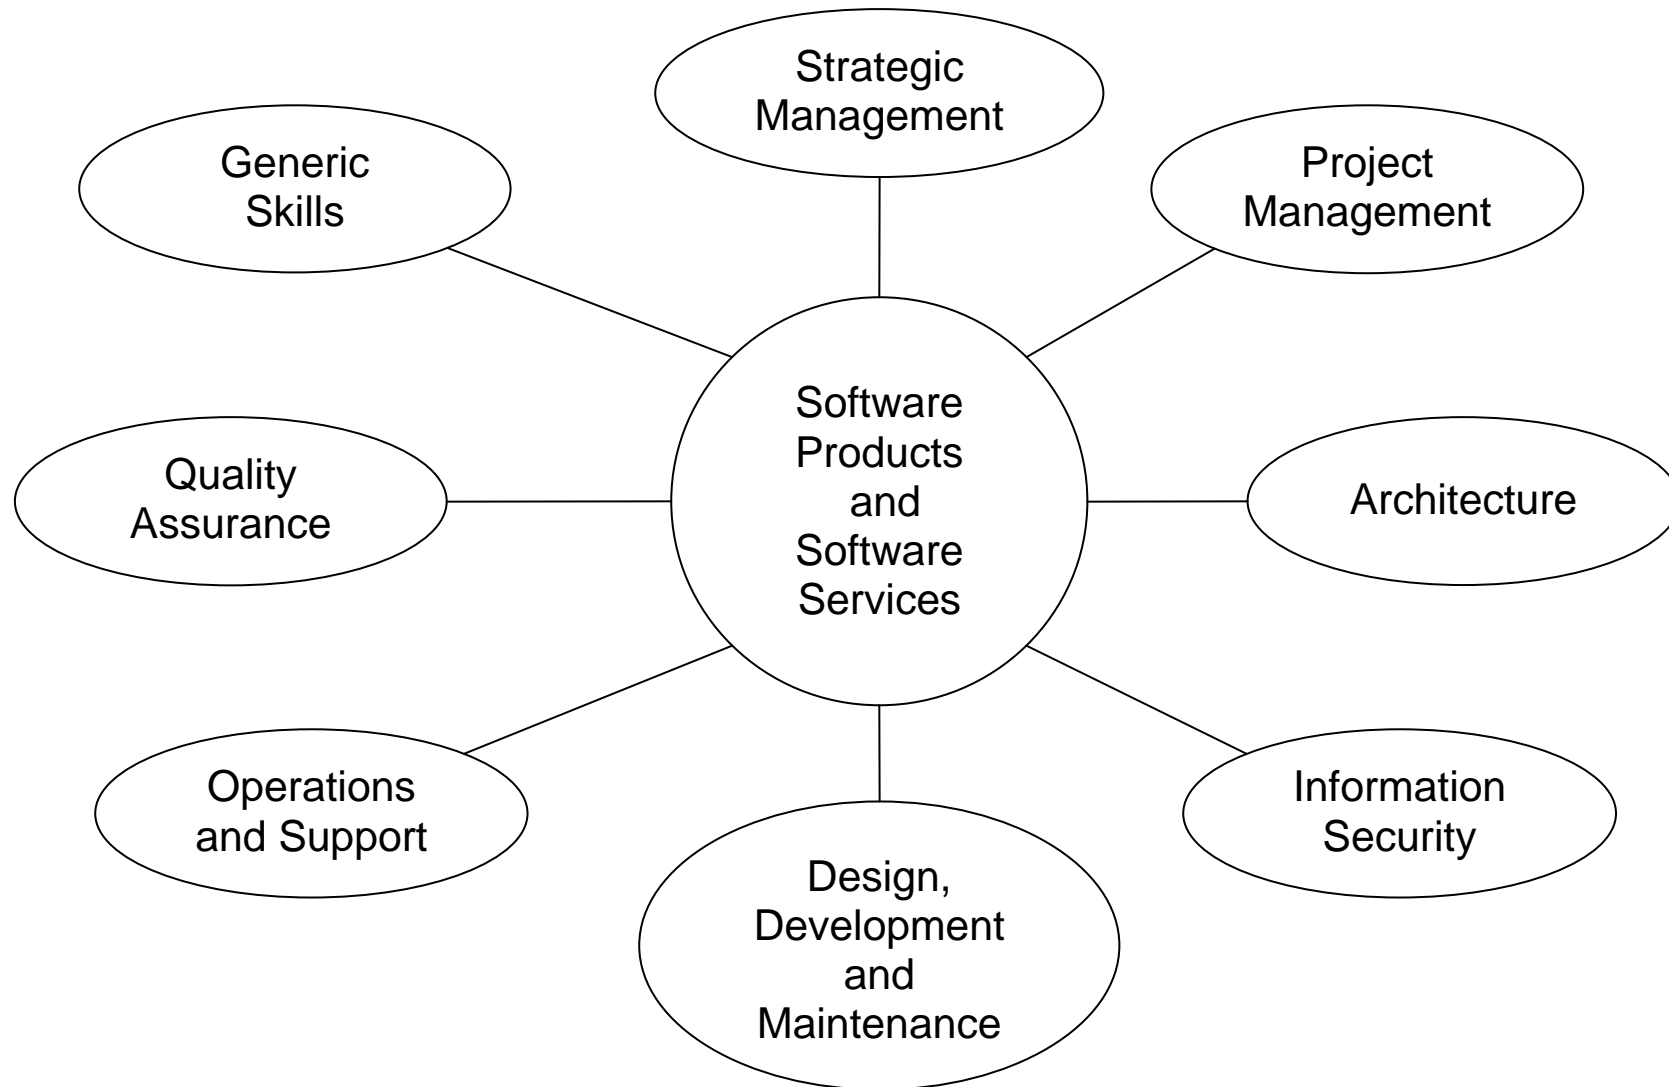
Strategic Management

Generic Skills

Project Management

Software Products and Software Services

Quality Assurance

Architecture

Operations and Support

Information Security

Design, Development and Maintenance